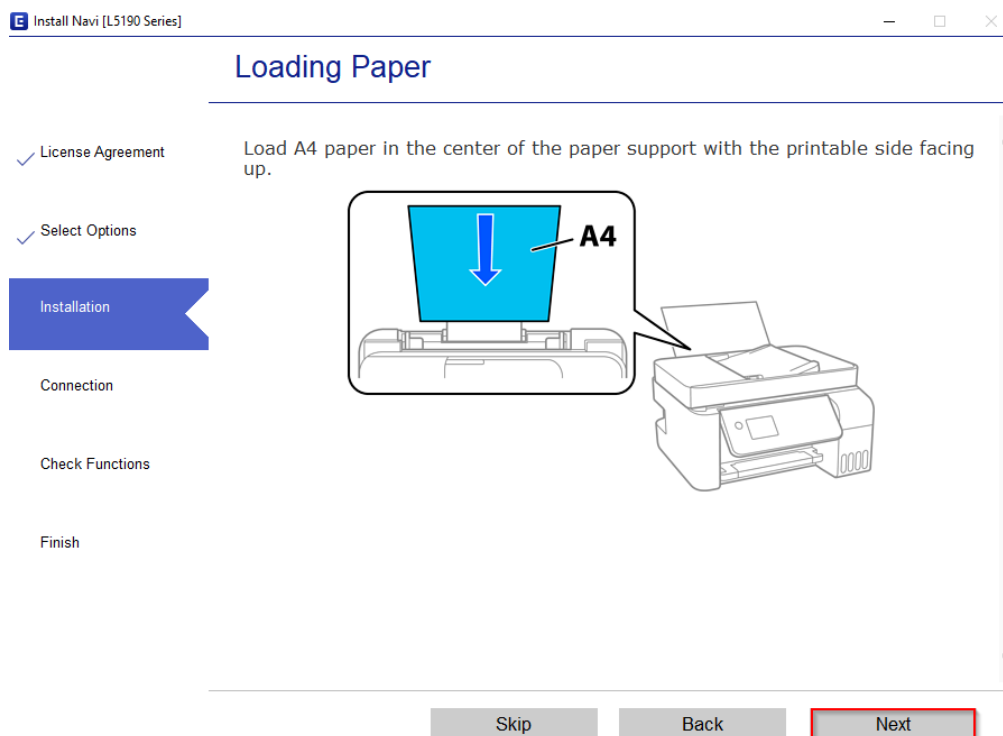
Install Navi [L5190 Series]

Loading Paper

License Agreement

Select Options

Installation

Connection

Check Functions

Finish

Load A4 paper in the center of the paper support with the printable side facing up.

A4

Skip

Back

Next